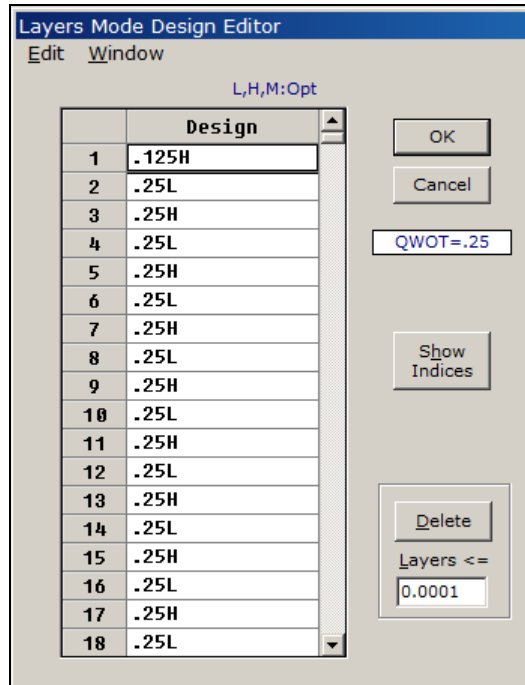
Layers Mode Design Editor

Edit Window

L,H,M:Opt

| | Design |
|---|---|
| 1 | .125H |
| 2 | .25L |
| 3 | .25H |
| 4 | .25L |
| 5 | .25H |
| 6 | .25L |
| 7 | .25H |
| 8 | .25L |
| 9 | .25H |
| 10 | .25L |
| 11 | .25H |
| 12 | .25L |
| 13 | .25H |
| 14 | .25L |
| 15 | .25H |
| 16 | .25L |
| 17 | .25H |
| 18 | .25L |

OK

Cancel

QWOT=.25

Show Indices

Delete

Layers <=

0.0001